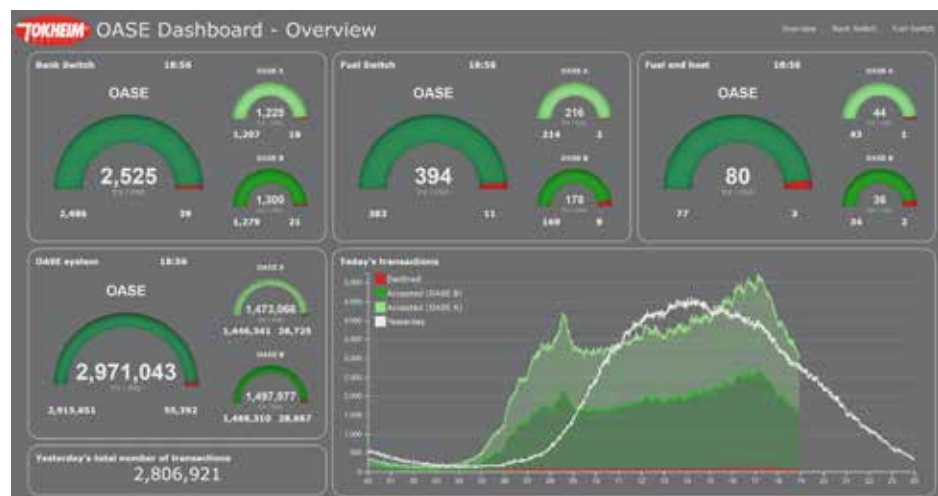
TOKHEIM OASE Dashboard - Overview

Overview Bank Switch Fuel Switch

Bank Switch 18:56

OASE

2,525

2,486 39

OASE A

1,225

1,207 18

OASE B

1,300

1,279 21

Fuel Switch 18:56

OASE

394

383 11

OASE A

216

214 2

OASE B

178

169 9

Fuel and host 18:56

OASE

80

77 3

OASE A

44

43 1

OASE B

36

34 2

OASE system 18:56

OASE

2,971,043

2,915,651 55,392

OASE A

1,473,066

1,446,341 26,725

OASE B

1,497,977

1,469,310 28,667

Yesterday's total number of transactions

2,806,921

Today's transactions

Declined

Accepted (OASE B)

Accepted (OASE A)

Yesterday